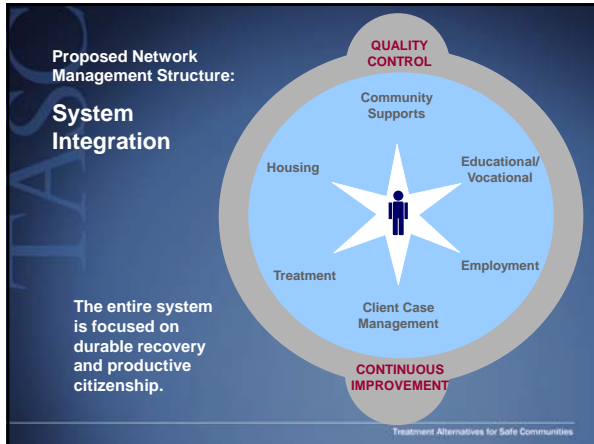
Proposed Network Management Structure:

System Integration

The entire system is focused on durable recovery and productive citizenship.

QUALITY CONTROL

Community Supports

Housing

Educational/ Vocational

Treatment

Employment

Client Case Management

CONTINUOUS IMPROVEMENT

TASC

Treatment Alternatives for Safe Communities